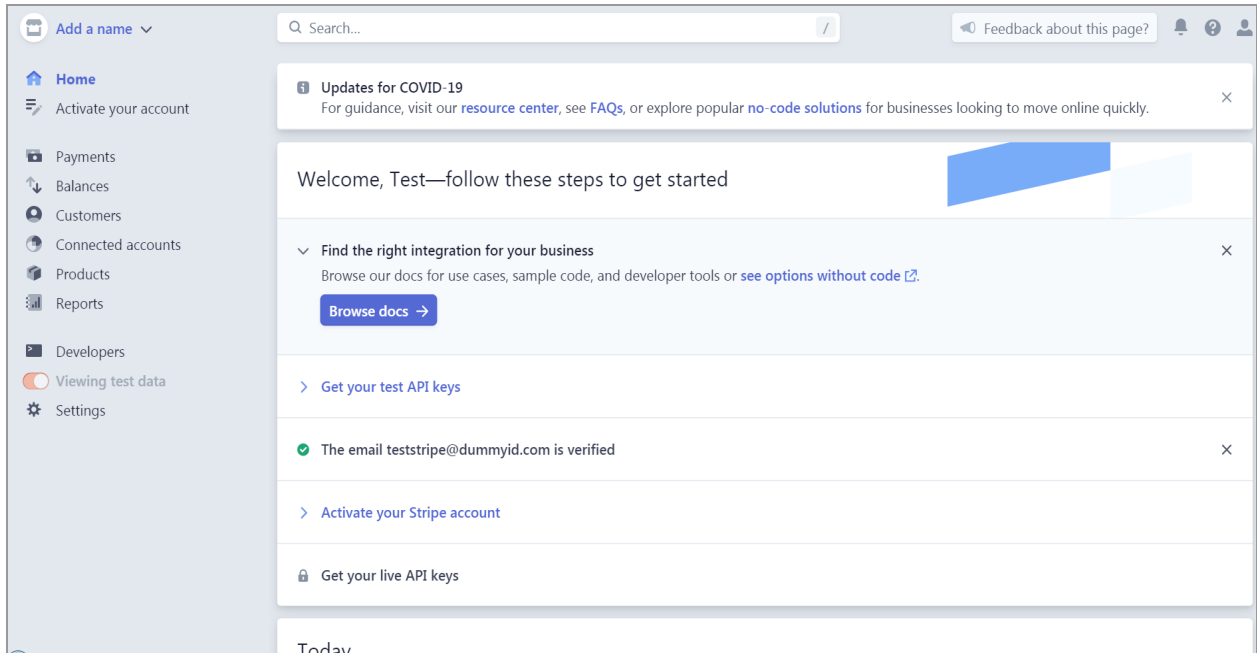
Add a name

Search...

/

Feedback about this page?

Home
Activate your account

Payments
Balances
Customers
Connected accounts
Products
Reports

Developers
Viewing test data
Settings

Updates for COVID-19
For guidance, visit our resource center, see FAQs, or explore popular no-code solutions for businesses looking to move online quickly.

Welcome, Test—follow these steps to get started

Find the right integration for your business
Browse our docs for use cases, sample code, and developer tools or see options without code.

Browse docs →

Get your test API keys

The email teststripe@dummyid.com is verified

Activate your Stripe account

Get your live API keys

Today